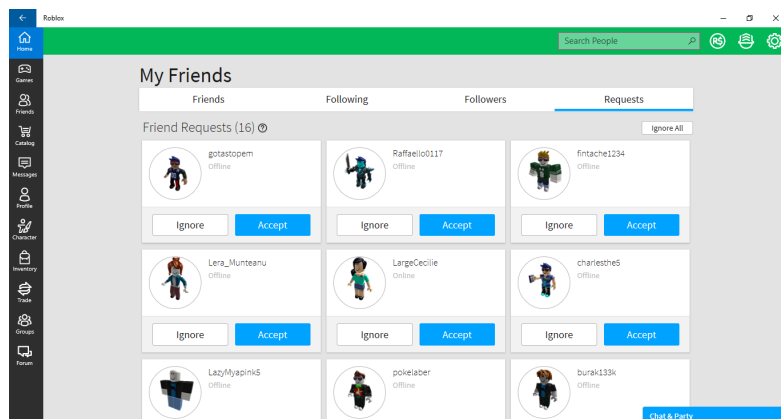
Roblox

Search People

Home
Games
Friends
Catalog
Messages
Profile
Character
Inventory
Trade
Groups
Forum

My Friends

| Friends | Following | Followers | Requests |
|---|---|---|---|

Friend Requests (16)

Ignore All

gotastopem
Offline
Ignore Accept

Raffaello0117
Offline
Ignore Accept

fintache1234
Offline
Ignore Accept

Lera_Munteanu
Offline
Ignore Accept

LargeCecilie
Online
Ignore Accept

charlesthe5
Offline
Ignore Accept

LazyMyapink5
Offline

pokelaber
Offline

burak133k
Offline

Chat & Party